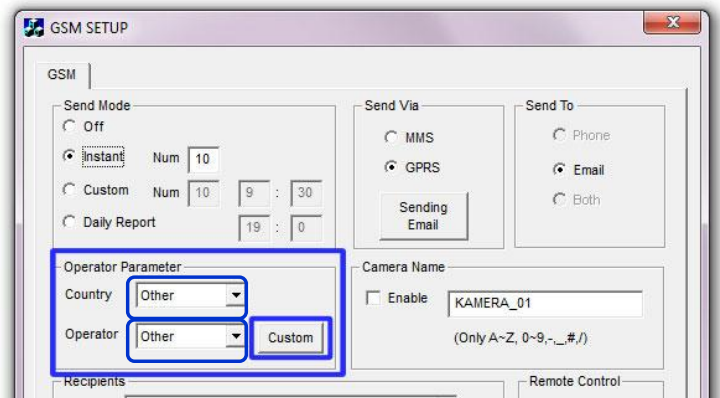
GSM SETUP

GSM

Send Mode
Off
Instant Num 10
Custom Num 10 9 : 30
Daily Report 19 : 0

Send Via
MMS
GPRS
Sending Email

Send To
Phone
Email
Both

Operator Parameter
Country Other
Operator Other Custom

Camera Name
Enable KAMERA_01
(Only A~Z, 0~9,-,_,#,/)

Recipients

Remote Control